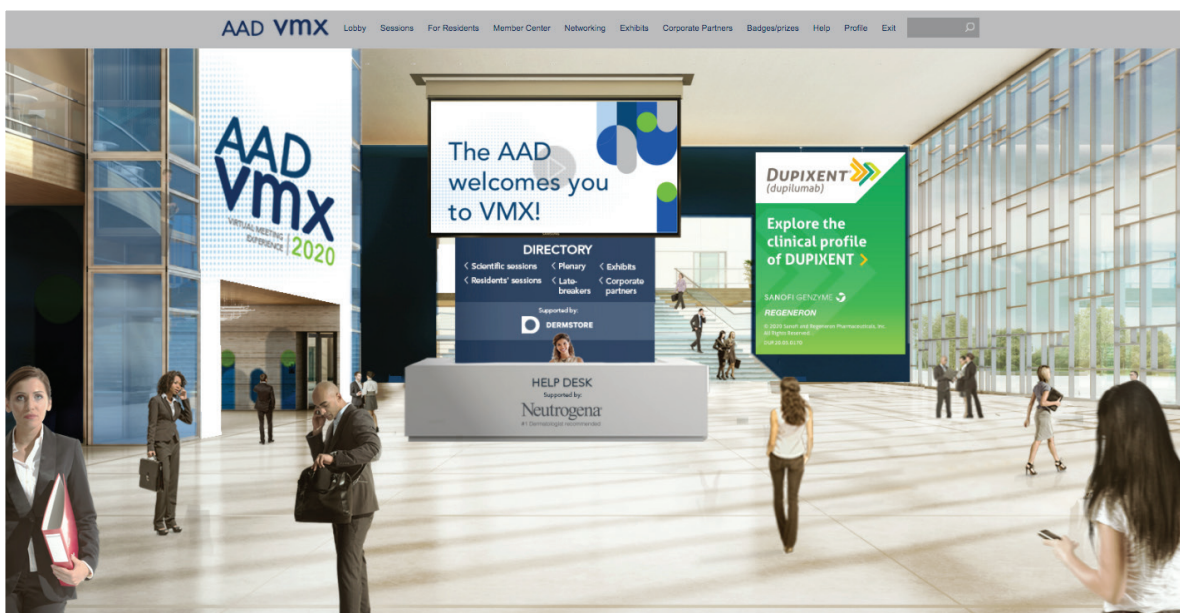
AAD VMX Lobby Sessions For Residents Member Center Networking Exhibits Corporate Partners Badges/prizes Help Profile Exit

AAD vmx VIRTUAL MEETING EXPERIENCE 2020

The AAD welcomes you to VMX!

DIRECTORY
Scientific sessions
Plenary
Exhibits
Residents' sessions
Late-breakers
Corporate partners
Supported by:
DERMSTORE

HELP DESK
Supported by:
Neutrogena
#1 Dermatologist recommended

DUPIXENT (dupilumab)
Explore the clinical profile of DUPIXENT >
SANOFI GENZYME
REGENERON
© 2020 Sanofi and Regeneron Pharmaceuticals, Inc. All Rights Reserved.
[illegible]